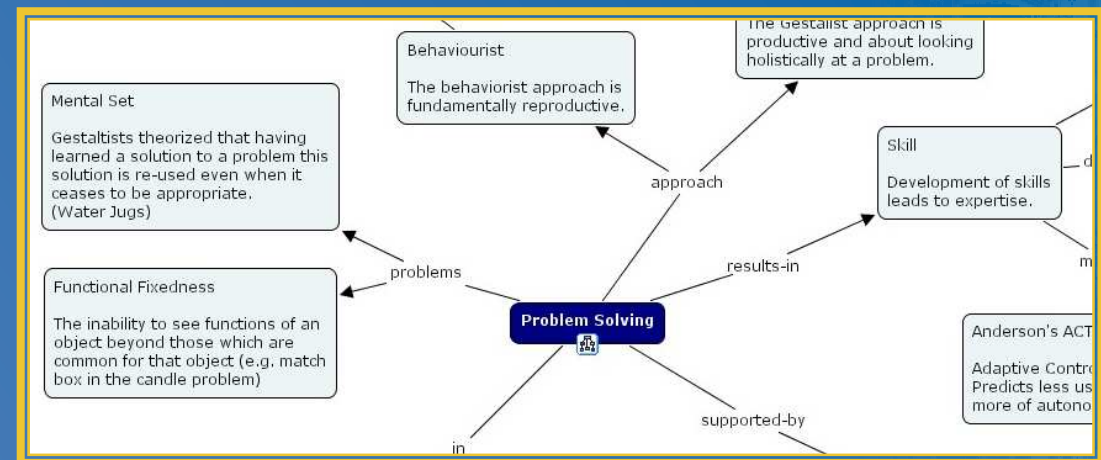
Behaviourist

The behaviorist approach is fundamentally reproductive.

The Gestalist approach is productive and about looking holistically at a problem.

Mental Set

Gestaltists theorized that having learned a solution to a problem this solution is re-used even when it ceases to be appropriate.
(Water Jugs)

approach

Skill

Development of skills leads to expertise.

d

problems

results-in

m

Functional Fixedness

The inability to see functions of an object beyond those which are common for that object (e.g. match box in the candle problem)

Problem Solving

Anderson's ACT

Adaptive Contro
Predicts less us
more of autono

supported-by

in